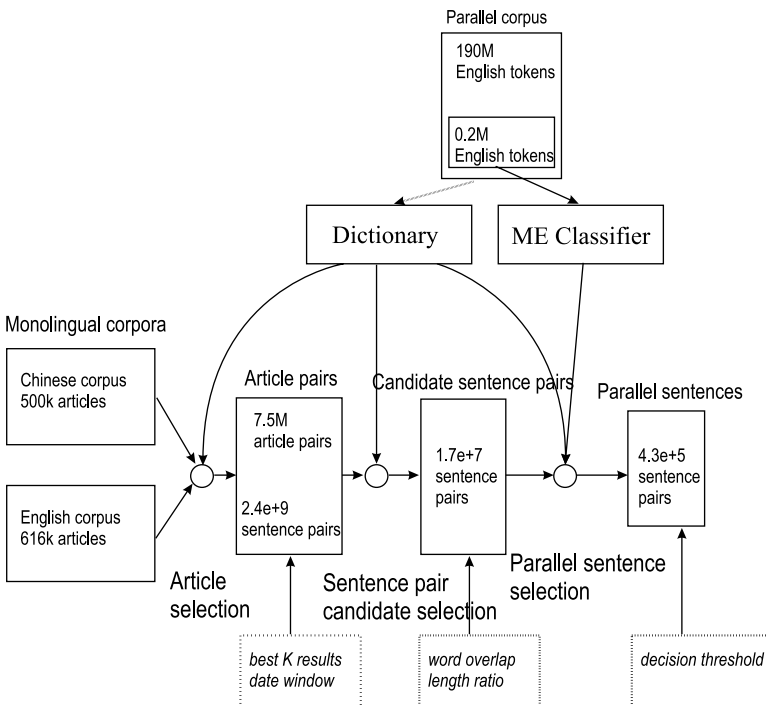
Parallel corpus

190M
English tokens

0.2M
English tokens

Dictionary

ME Classifier

Monolingual corpora

Chinese corpus
500k articles

English corpus
616k articles

Article pairs

7.5M
article pairs

2.4e+9
sentence pairs

Candidate sentence pairs

1.7e+7
sentence
pairs

Parallel sentences

4.3e+5
sentence
pairs

Article
selection

Sentence pair
candidate selection

Parallel sentence
selection

best K results
date window

word overlap
length ratio

decision threshold